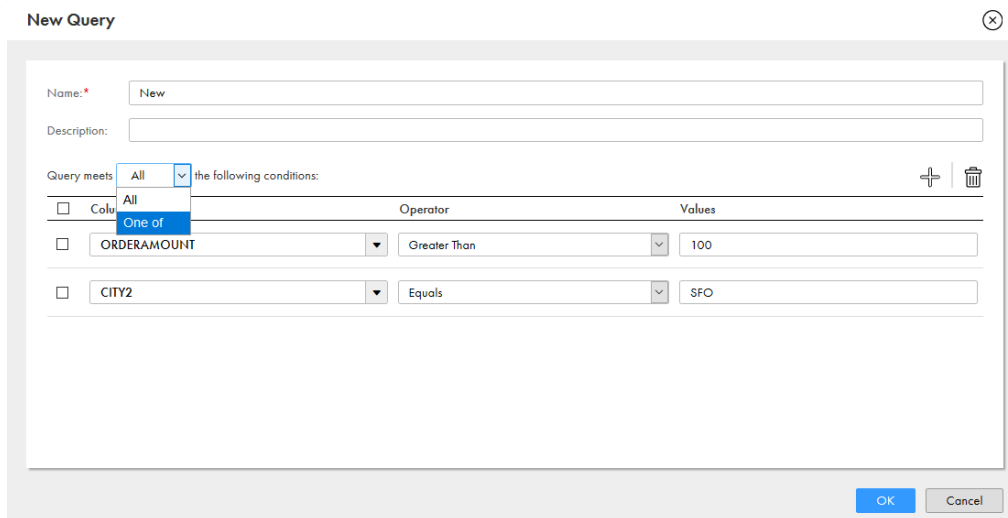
New Query

Name:* New

Description:

Query meets All the following conditions:

All
One of

| Colu | Operator | Values |
|---|---|---|
| ORDERAMOUNT | Greater Than | 100 |
| CITY2 | Equals | SFO |

OK Cancel